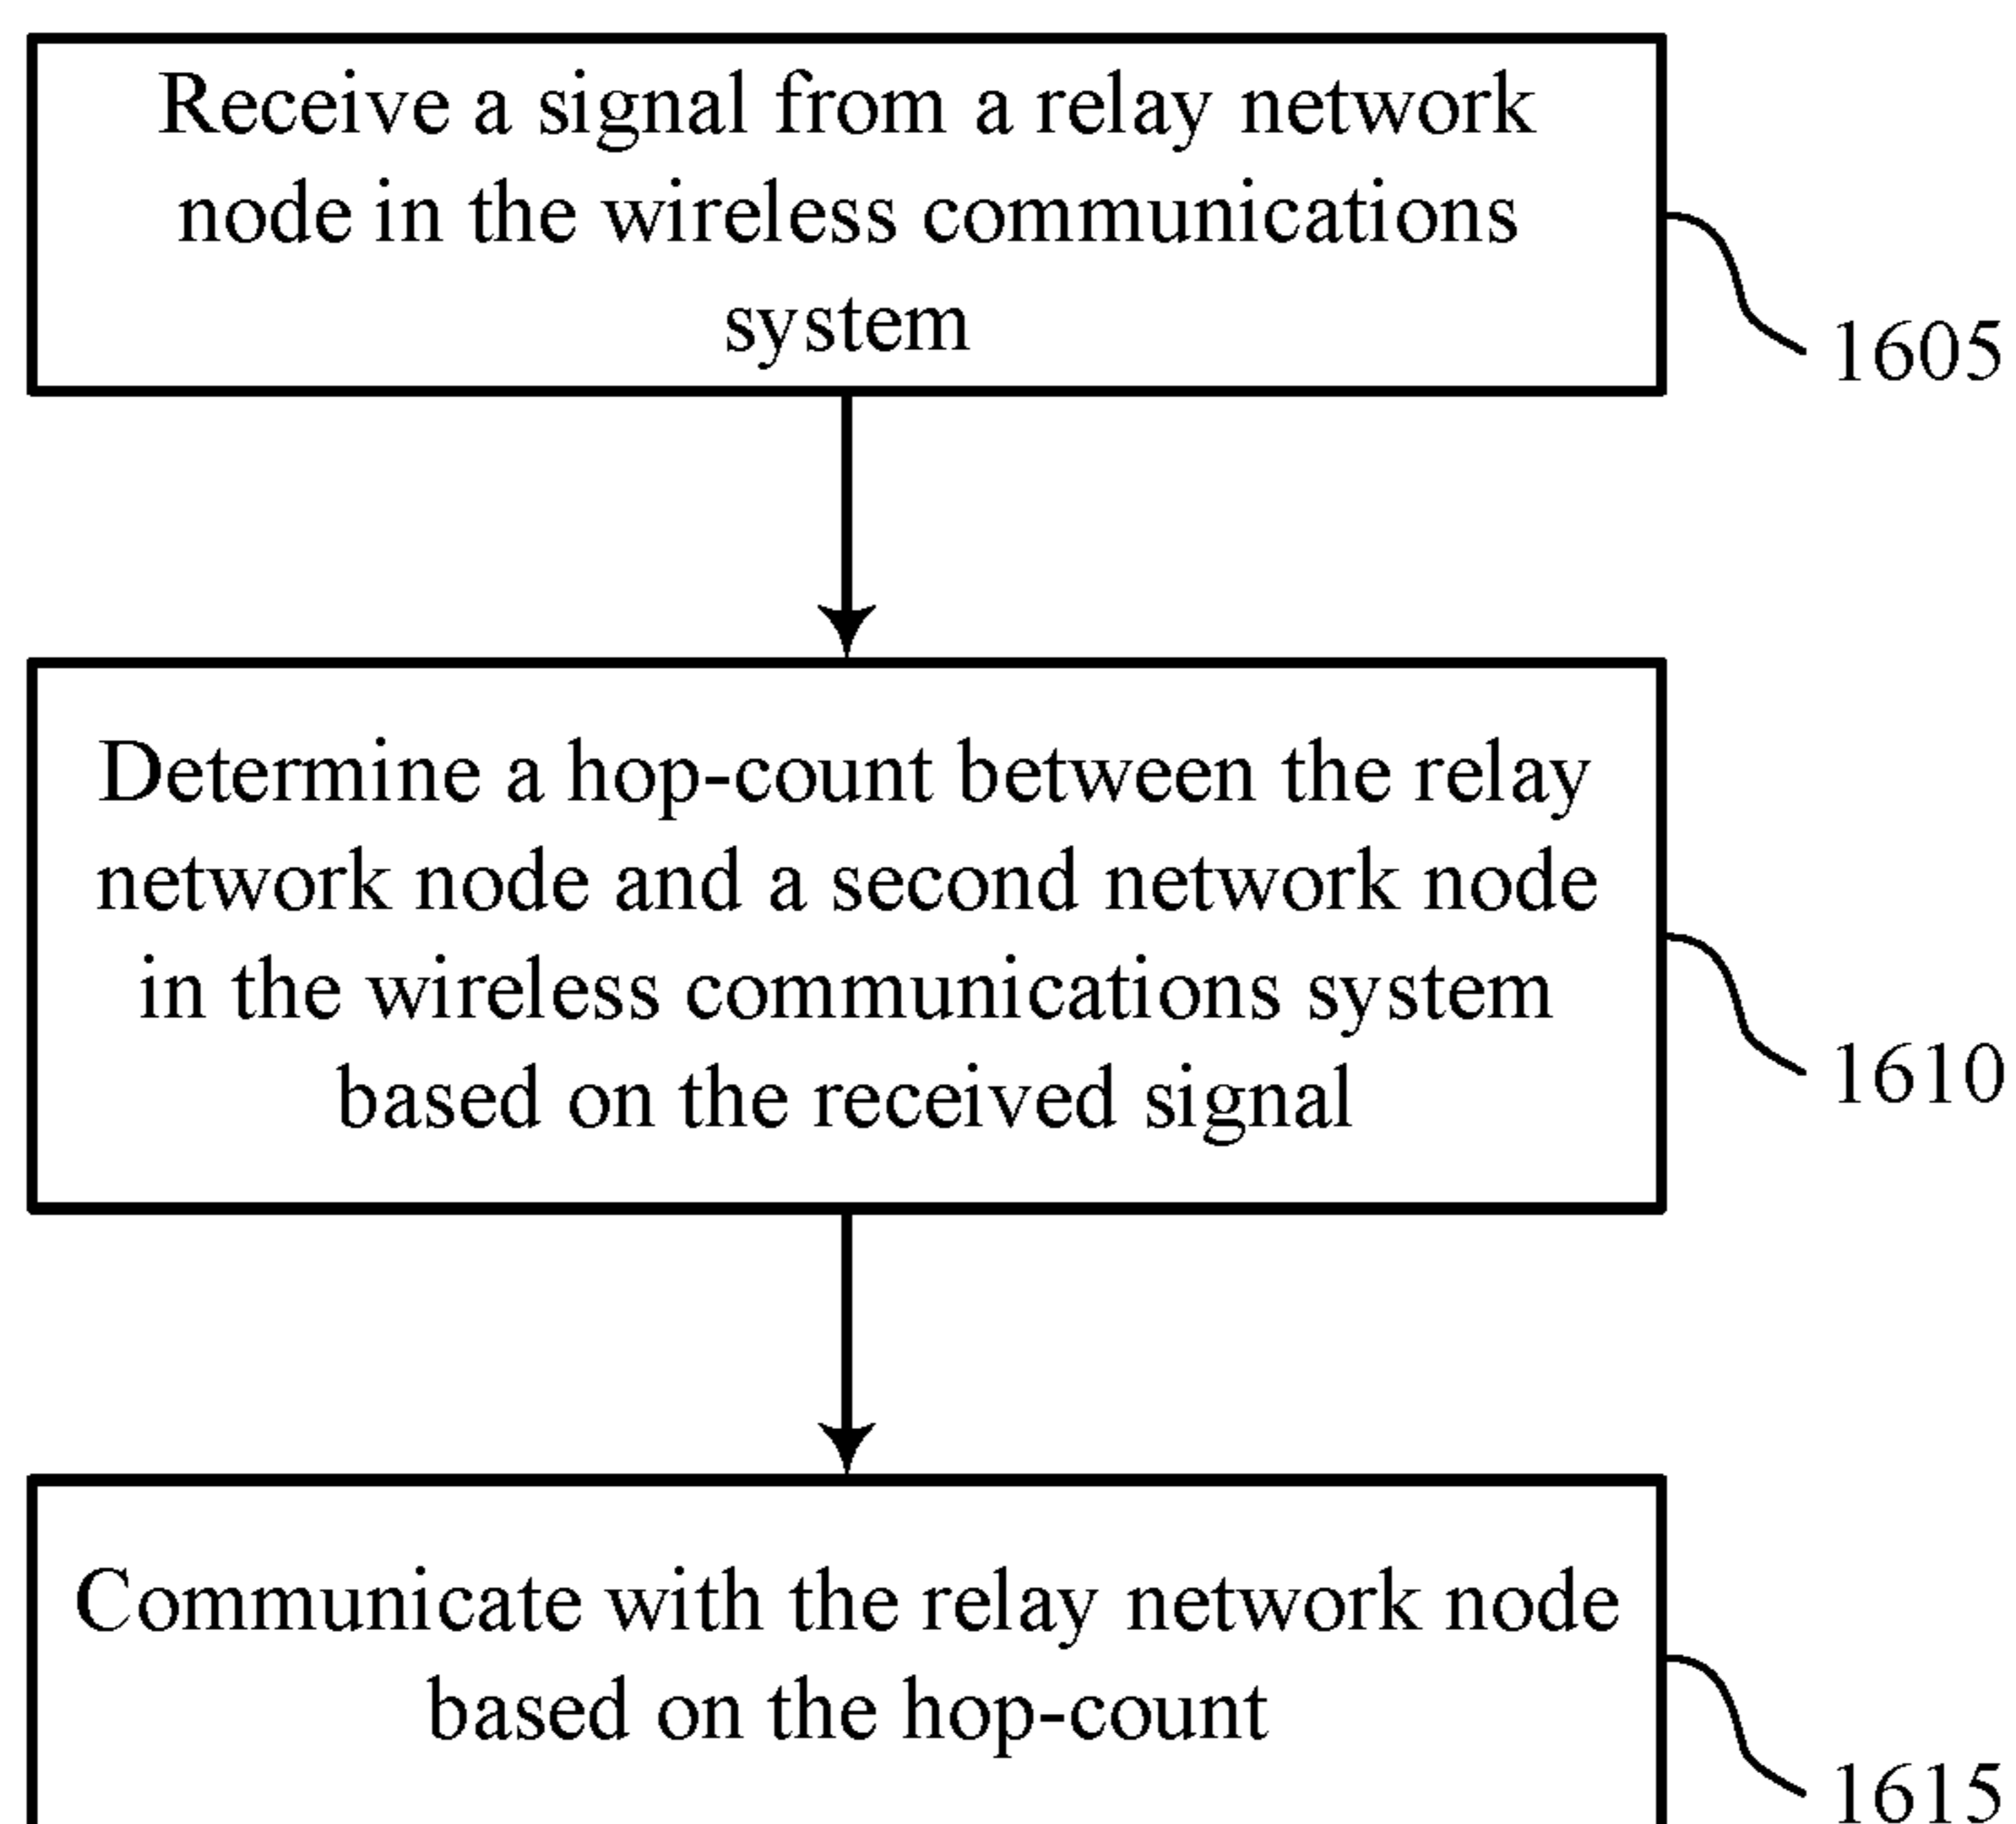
Receive a signal from a relay network node in the wireless communications system

1605

Determine a hop-count between the relay network node and a second network node in the wireless communications system based on the received signal

1610

Communicate with the relay network node based on the hop-count

1615